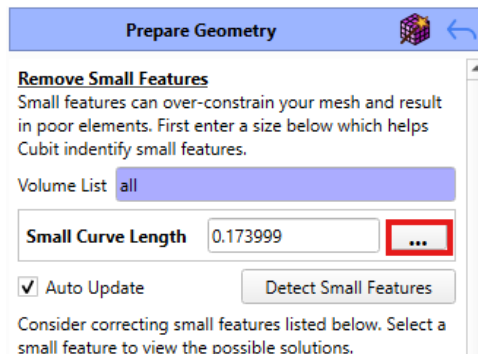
Prepare Geometry

Remove Small Features
Small features can over-constrain your mesh and result in poor elements. First enter a size below which helps Cubit indentify small features.

Volume List all

Small Curve Length 0.173999 ...

✓ Auto Update Detect Small Features

Consider correcting small features listed below. Select a small feature to view the possible solutions.